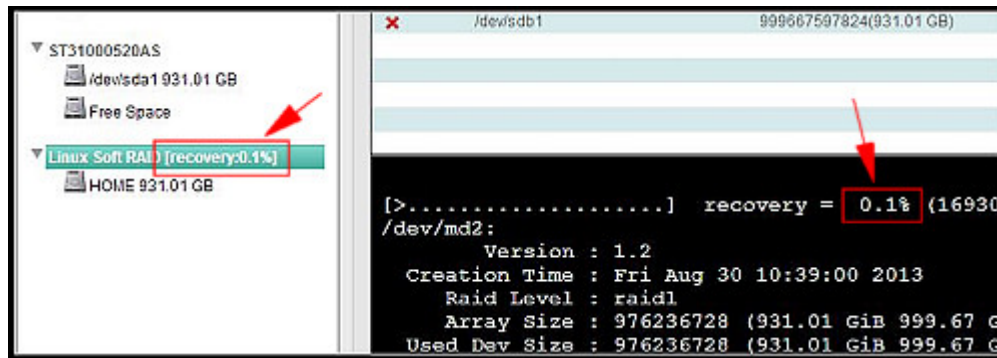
ST31000520AS
/dev/sda1 931.01 GB
Free Space
Linux Soft RAID [recovery:0.1%]
HOME 931.01 GB

×  /dev/sdb1  999667597824(931.01 GB)

[>....................]  recovery =  0.1% (16930
/dev/md2:
Version : 1.2
Creation Time : Fri Aug 30 10:39:00 2013
Raid Level : raid1
Array Size : 976236728 (931.01 GiB 999.67 G
Used Dev Size : 976236728 (931.01 GiB 999.67 G